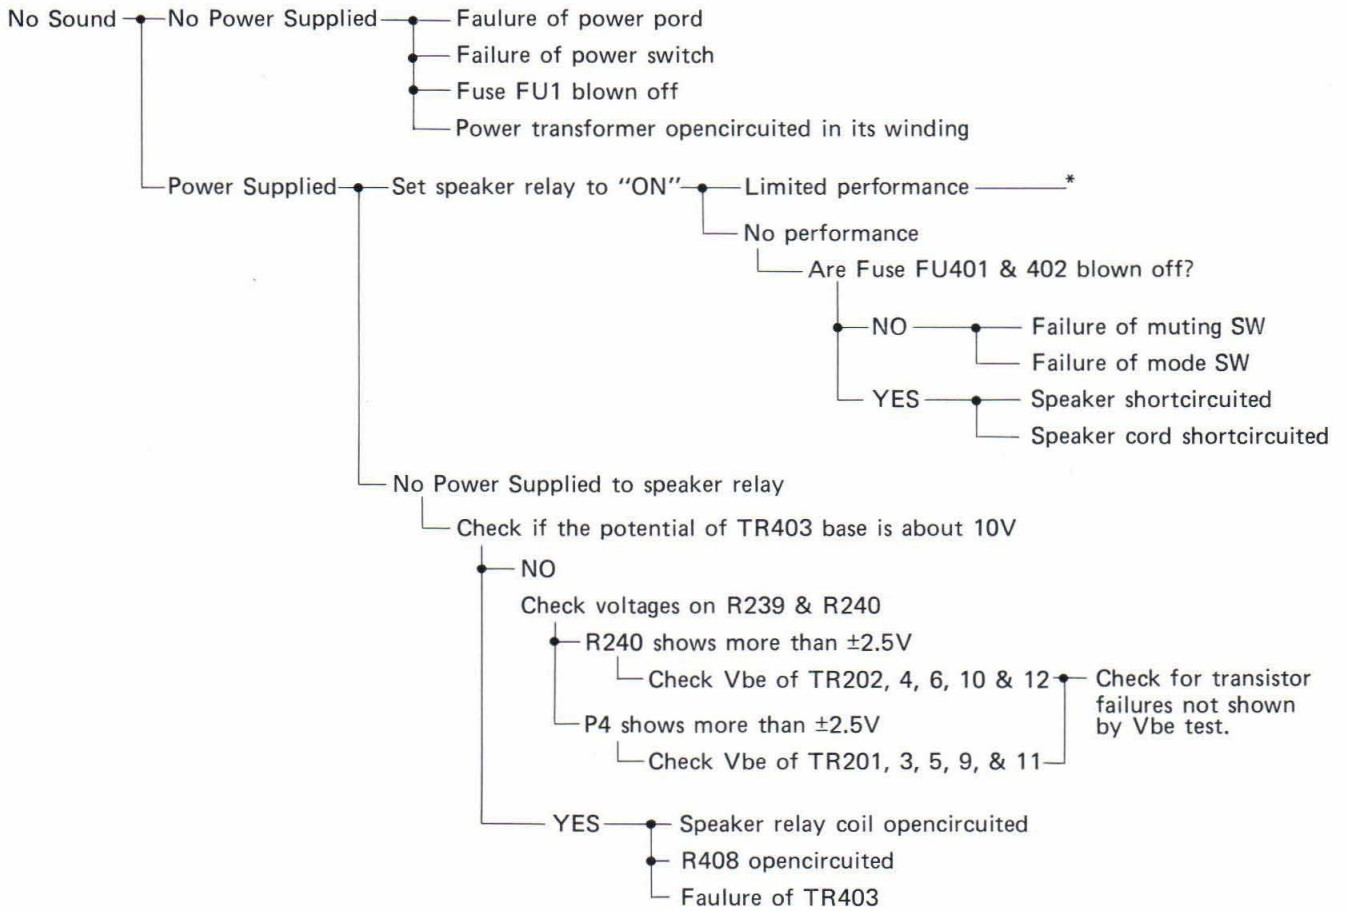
No Sound — No Power Supplied — Faulure of power pord
Failure of power switch
Fuse FU1 blown off
Power transformer opencircuited in its winding

Power Supplied — Set speaker relay to "ON" — Limited performance —— *
No performance
Are Fuse FU401 & 402 blown off?
NO — Failure of muting SW
Failure of mode SW
YES — Speaker shortcircuited
Speaker cord shortcircuited

No Power Supplied to speaker relay
Check if the potential of TR403 base is about 10V
NO
Check voltages on R239 & R240
R240 shows more than ±2.5V
Check Vbe of TR202, 4, 6, 10 & 12 — Check for transistor failures not shown by Vbe test.
P4 shows more than ±2.5V
Check Vbe of TR201, 3, 5, 9, & 11
YES — Speaker relay coil opencircuited
R408 opencircuited
Faulure of TR403